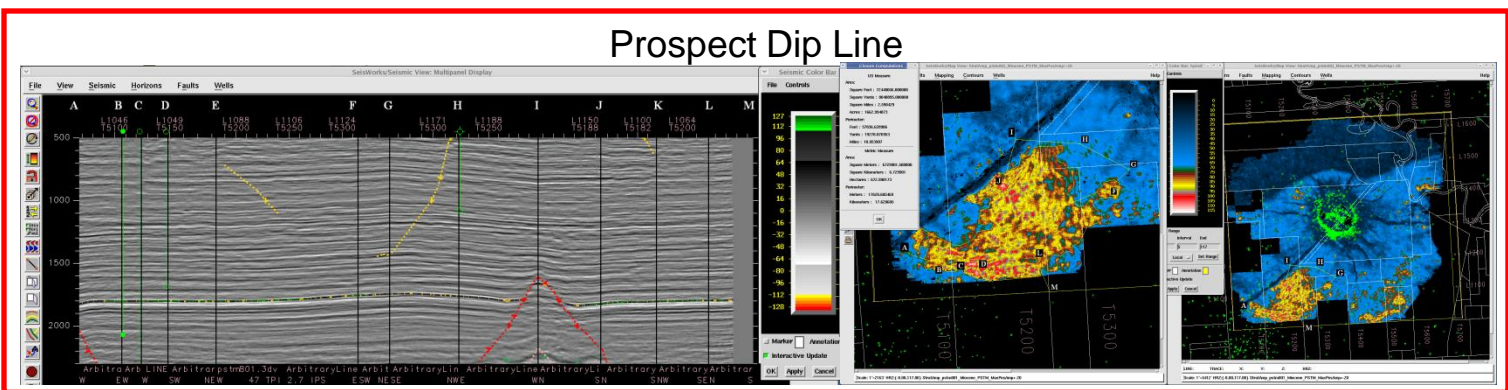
Prospect Dip Line

SeisWorks/Seismic View: Multipanel Display

File View Seismic Horizons Faults Wells

A B C D E F G H I J K L M

L1046 T5150 L1049 T5150 L1088 T5200 L1106 T5250 L1124 T5300 L1171 T5300 L1188 T5250 L1150 T5188 L1100 T5182 L1064 T5200

500
1000
1500
2000

Arbitra W Arb EW LINE W Arbitrar SW pstm801.3dv NEW 47 TPI Arbitrary 2.7 IPS Line ESW Arbit NESE ArbitraryLin NWE ArbitraryLine WN ArbitraryLi SN Arbitrary SNW ArbitraryLine SEN S

Seismic Color Bar
File Controls
127
112
96
80
64
48
32
16
0
-16
-32
-48
-64
-80
-96
-112
-128
Marker Annotation
Interactive Update
OK Apply Cancel

Closure Computations
OK

File Faults Mapping Contours Wells Help

A B C D E F G H I J K L M

T5100 T5200 T5300

Color Bar Synch
Range
Interval End
Apply Cancel

L1500
L1400
L1300
L1200
L1100
L1000
L900